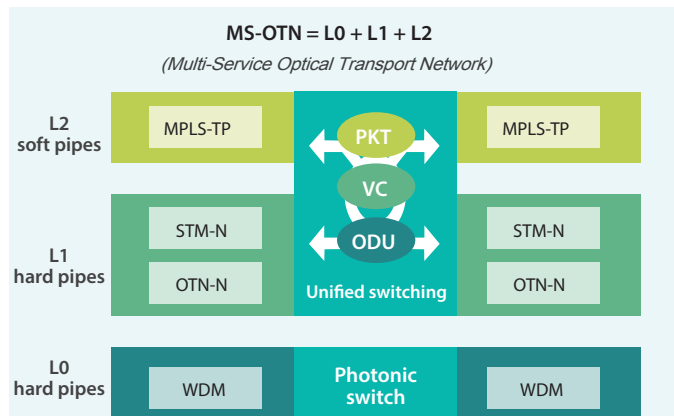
MS-OTN = L0 + L1 + L2

(Multi-Service Optical Transport Network)

L2
soft pipes

MPLS-TP

PKT

VC

ODU

MPLS-TP

L1
hard pipes

STM-N

OTN-N

Unified switching

STM-N

OTN-N

L0
hard pipes

WDM

Photonic switch

WDM